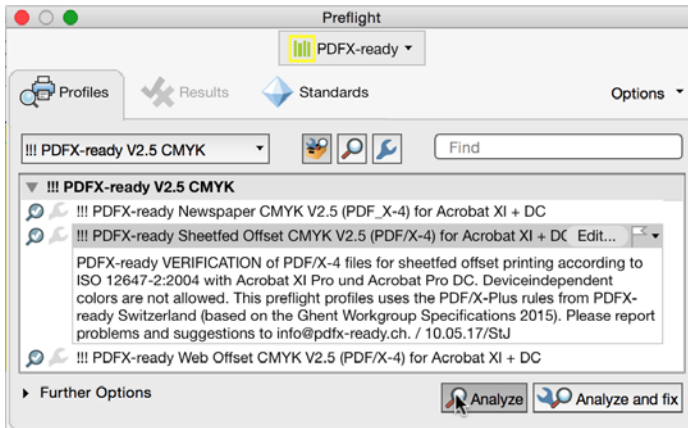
Preflight

PDFX-ready

Profiles Results Standards Options

!!! PDFX-ready V2.5 CMYK

Find

!!! PDFX-ready V2.5 CMYK

!!! PDFX-ready Newspaper CMYK V2.5 (PDF_X-4) for Acrobat XI + DC

!!! PDFX-ready Sheetfed Offset CMYK V2.5 (PDF/X-4) for Acrobat XI + DC Edit...

PDFX-ready VERIFICATION of PDF/X-4 files for sheetfed offset printing according to ISO 12647-2:2004 with Acrobat XI Pro und Acrobat Pro DC. Deviceindependent colors are not allowed. This preflight profiles uses the PDF/X-Plus rules from PDFX-ready Switzerland (based on the Ghent Workgroup Specifications 2015). Please report problems and suggestions to info@pdfx-ready.ch. / 10.05.17/StJ

!!! PDFX-ready Web Offset CMYK V2.5 (PDF/X-4) for Acrobat XI + DC

Further Options

Analyze

Analyze and fix